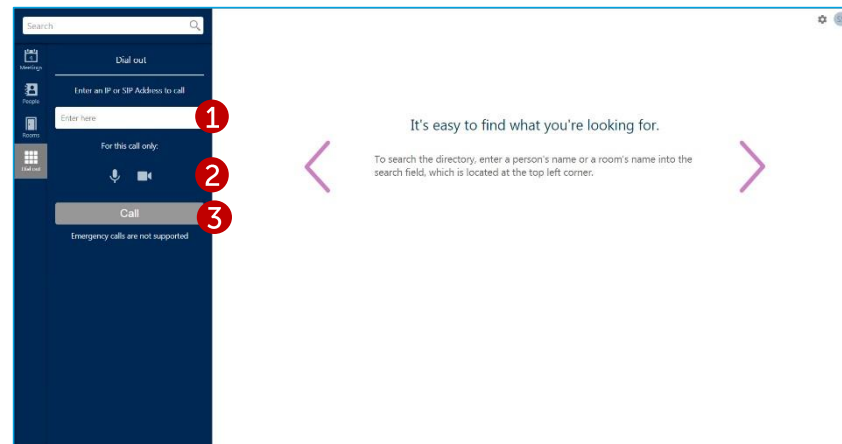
Search

Meetings

People

Rooms

Dial out

Dial out

Enter an IP or SIP Address to call

Enter here

1

For this call only:

2

Call

3

Emergency calls are not supported

It's easy to find what you're looking for.

To search the directory, enter a person's name or a room's name into the search field, which is located at the top left corner.